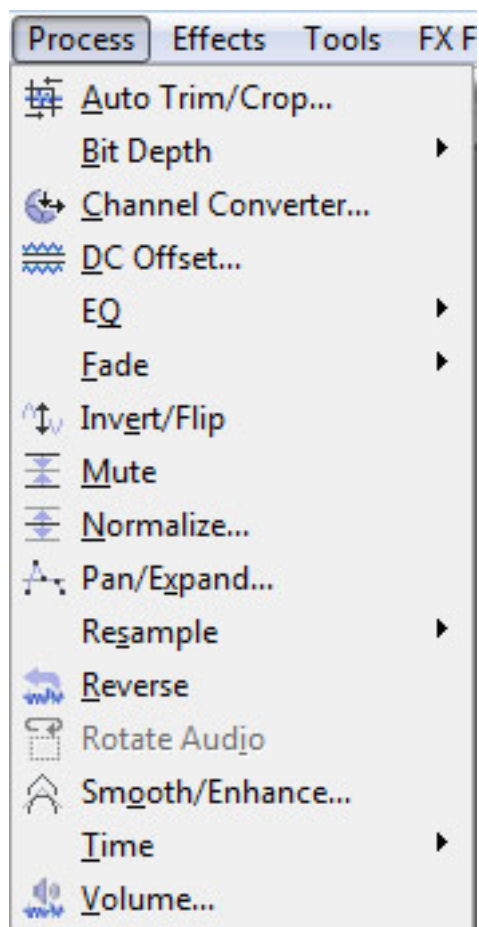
Process Effects Tools FX F

Auto Trim/Crop...
Bit Depth
Channel Converter...
DC Offset...
EQ
Fade
Invert/Flip
Mute
Normalize...
Pan/Expand...
Resample
Reverse
Rotate Audio
Smooth/Enhance...
Time
Volume...